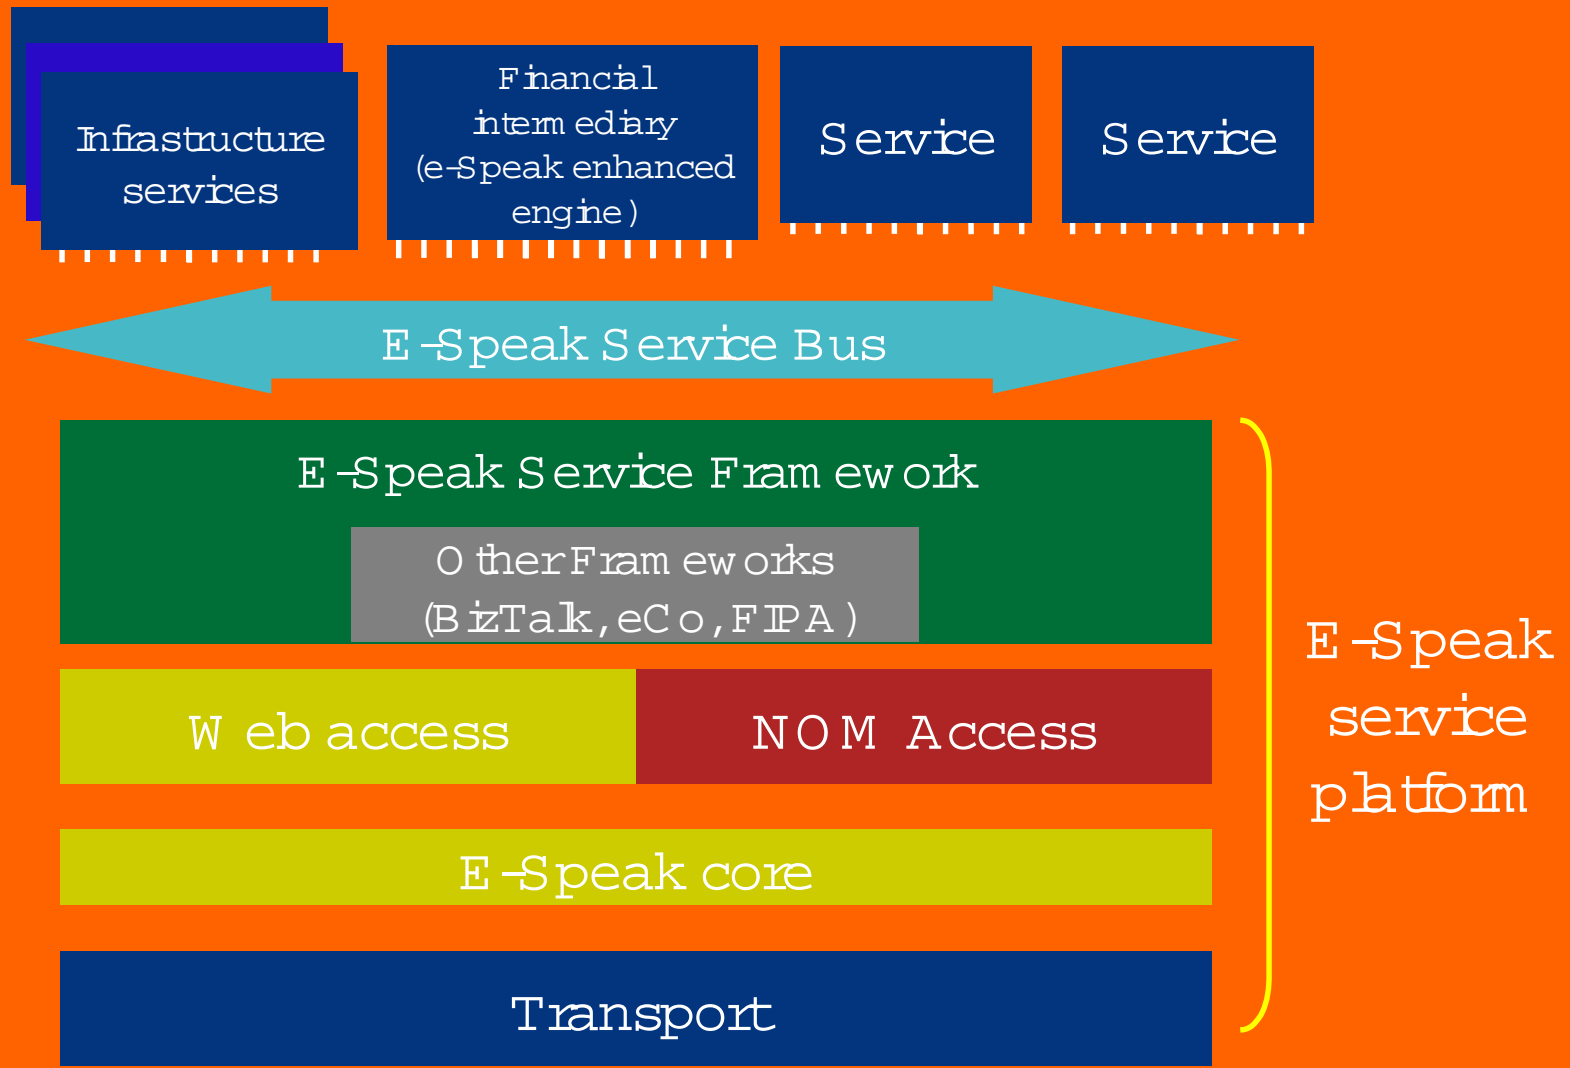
Infrastructure services

Financial intermediary (e-Speak enhanced engine)

Service

Service

E-Speak Service Bus

E-Speak Service Framework

Other Frameworks (BizTalk, eCo, FIPA)

Web access

NOM Access

E-Speak core

Transport

E-Speak service platform